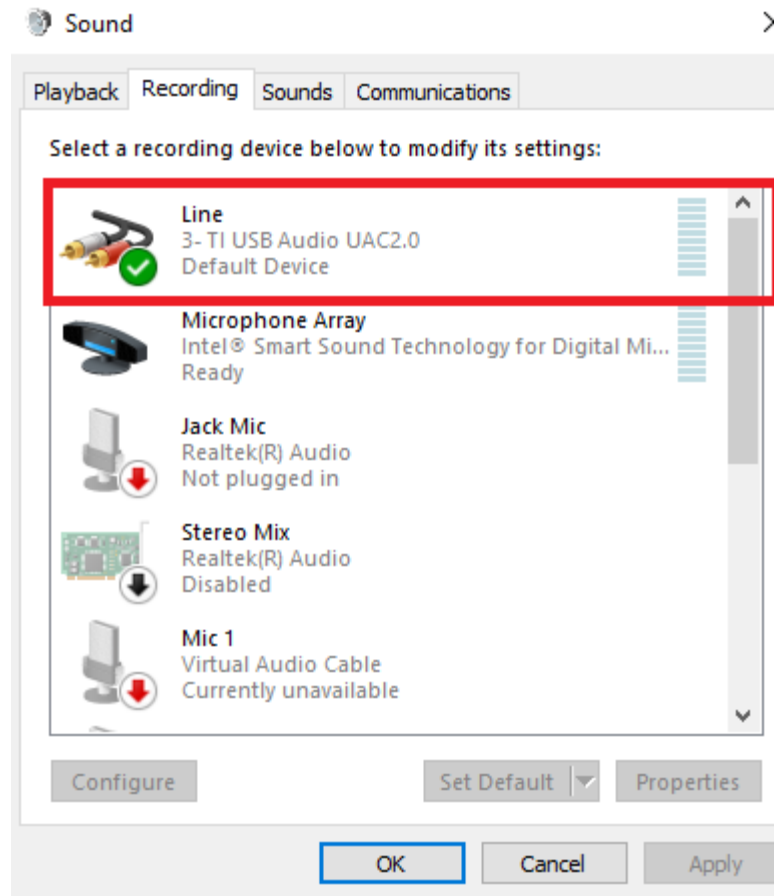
Sound

Playback Recording Sounds Communications

Select a recording device below to modify its settings:

Line
3- TI USB Audio UAC2.0
Default Device

Microphone Array
Intel® Smart Sound Technology for Digital Mi...
Ready

Jack Mic
Realtek(R) Audio
Not plugged in

Stereo Mix
Realtek(R) Audio
Disabled

Mic 1
Virtual Audio Cable
Currently unavailable

Configure Set Default Properties

OK Cancel Apply